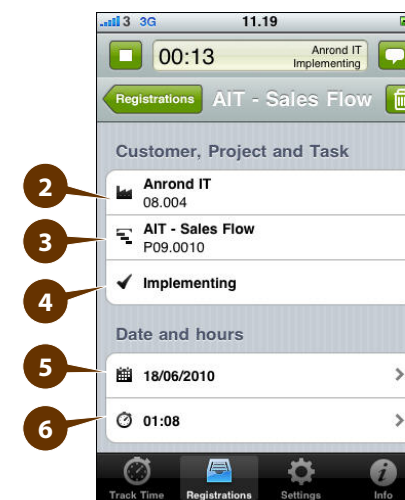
3 3G 11.19

00:13 Anrond IT Implementing

Registrations AIT - Sales Flow

Customer, Project and Task

2 Anrond IT 08.004

3 AIT - Sales Flow P09.0010

4 Implementing

Date and hours

5 18/06/2010

6 01:08

Track Time Registrations Settings Info